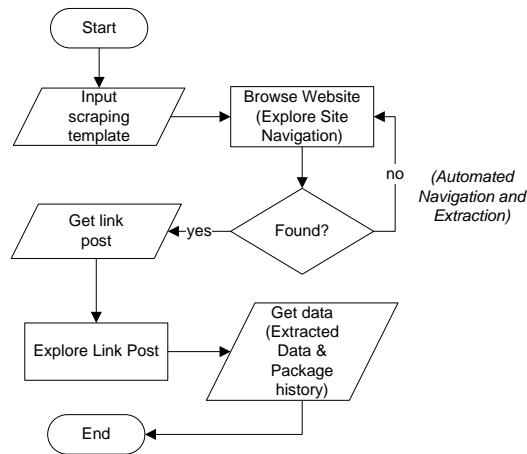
Start

Input scraping template

Browse Website (Explore Site Navigation)

no

(Automated Navigation and Extraction)

Found?

yes

Get link post

Explore Link Post

Get data (Extracted Data & Package history)

End